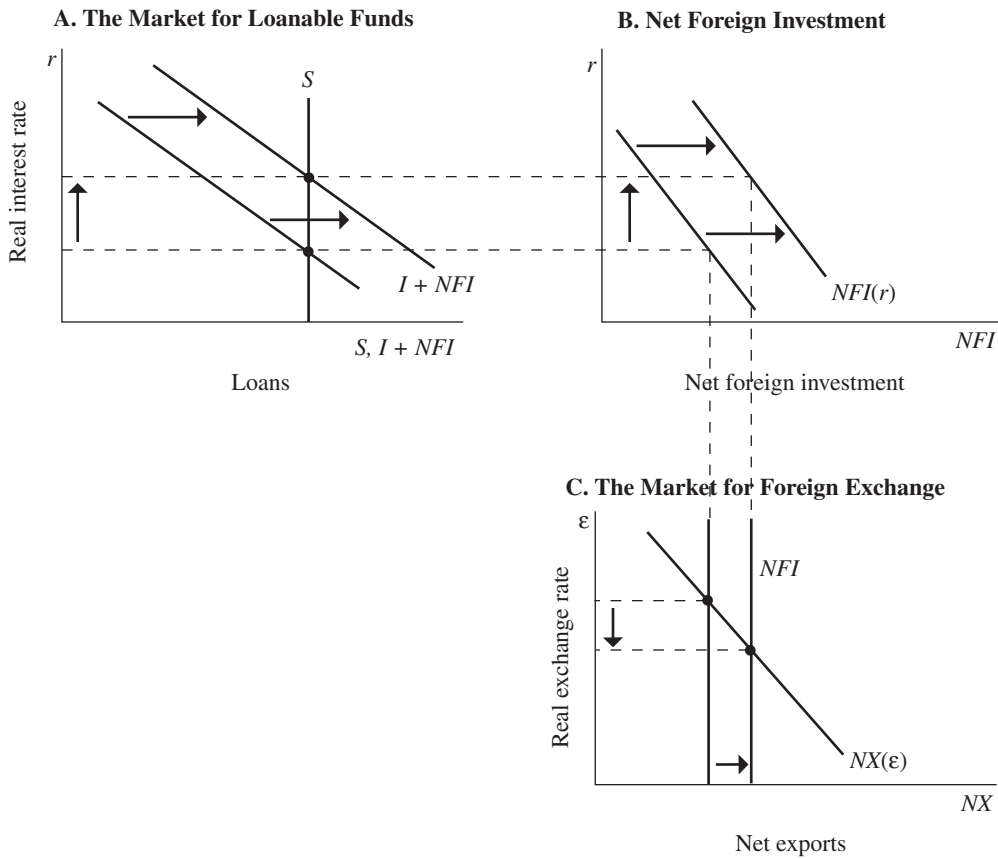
A. The Market for Loanable Funds

Real interest rate

$r$

$S$

$I + NFI$

$S, I + NFI$

Loans

B. Net Foreign Investment

$r$

$NFI(r)$

$NFI$

Net foreign investment

C. The Market for Foreign Exchange

Real exchange rate

ε

$NFI$

$NX(\varepsilon)$

$NX$

Net exports